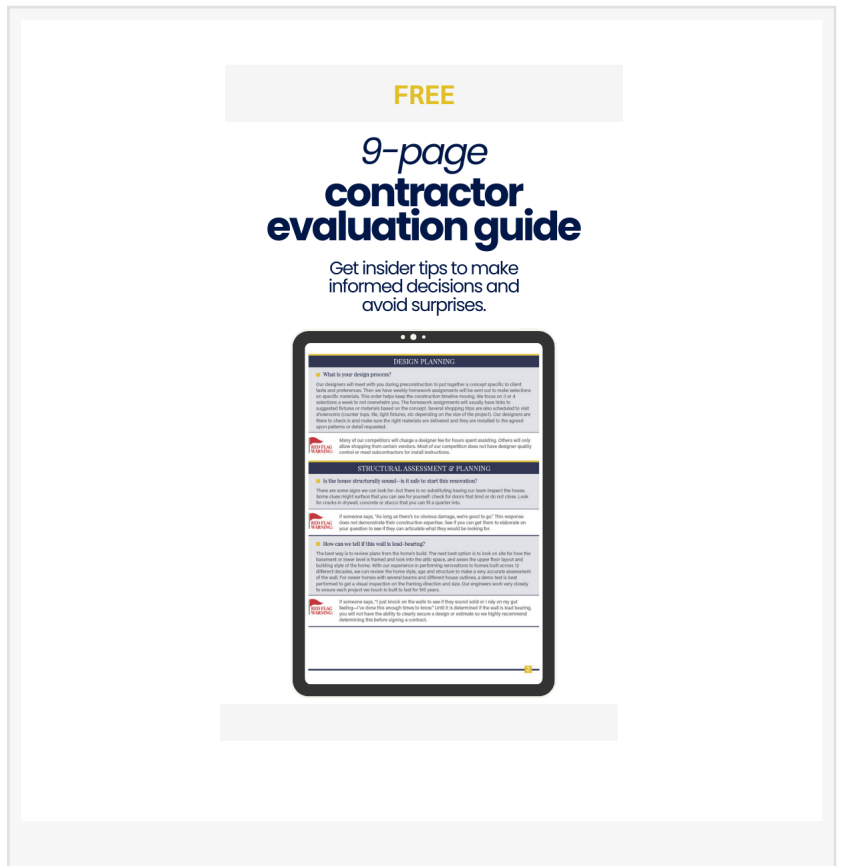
FREE

9-page
contractor evaluation guide

Get insider tips to make informed decisions and avoid surprises.

DESIGN PLANNING

What is your design process?

Our designers will meet with you during preconstruction to put together a concept specific to client taste and preferences. Then we have weekly homework assignments will be sent out to make selections on specific materials. This order helps keep the construction timeline moving. We focus on 3 or 4 selections a week to not overwhelm you. The homework assignments will usually have links to suggested fixtures or materials based on the concept. Several shopping trips are also scheduled to visit showrooms (counter tops, tile, light fixtures, etc depending on the size of the project). Our designers are there to check in and make sure the right materials are delivered and they are installed to the agreed upon patterns or detail requested.

RED FLAG WARNING

Many of our competitors will charge a designer fee for hours spent assisting. Others will only allow shopping from certain vendors. Most of our competition does not have designer quality control or meet subcontractors for install instructions.

STRUCTURAL ASSESSMENT & PLANNING

Is the house structurally sound—is it safe to start this renovation?

There are some signs we can look for–but there is no substituting having our team inspect the house. Some clues might surface that you can see for yourself: check for doors that bind or do not close. Look for cracks in drywall, concrete or stucco that you can fit a quarter into.

RED FLAG WARNING

If someone says, "As long as there's no obvious damage, we're good to go" This response does not demonstrate their construction expertise. See if you can get them to elaborate on your question to see if they can articulate what they would be looking for.

How can we tell if this wall is load-bearing?

The best way is to review plans from the home's build. The next best option is to look on site for how the basement or lower level is framed and look into the attic space, and asses the upper floor layout and building style of the home. With our experience in performing renovations to homes built across 12 different decades, we can review the home style, age and structure to make a very accurate assessment of the wall. For newer homes with several beams and different house outlines, a demo test is best performed to get a visual inspection on the framing direction and size. Our engineers work very closely to ensure each project we touch is built to last for 100 years.

RED FLAG WARNING

If someone says, "I just knock on the walls to see if they sound solid or I rely on my gut feeling—I've done this enough times to know." Until it is determined if the wall is load bearing, you will not have the ability to clearly secure a design or estimate so we highly recommend determining this before signing a contract.